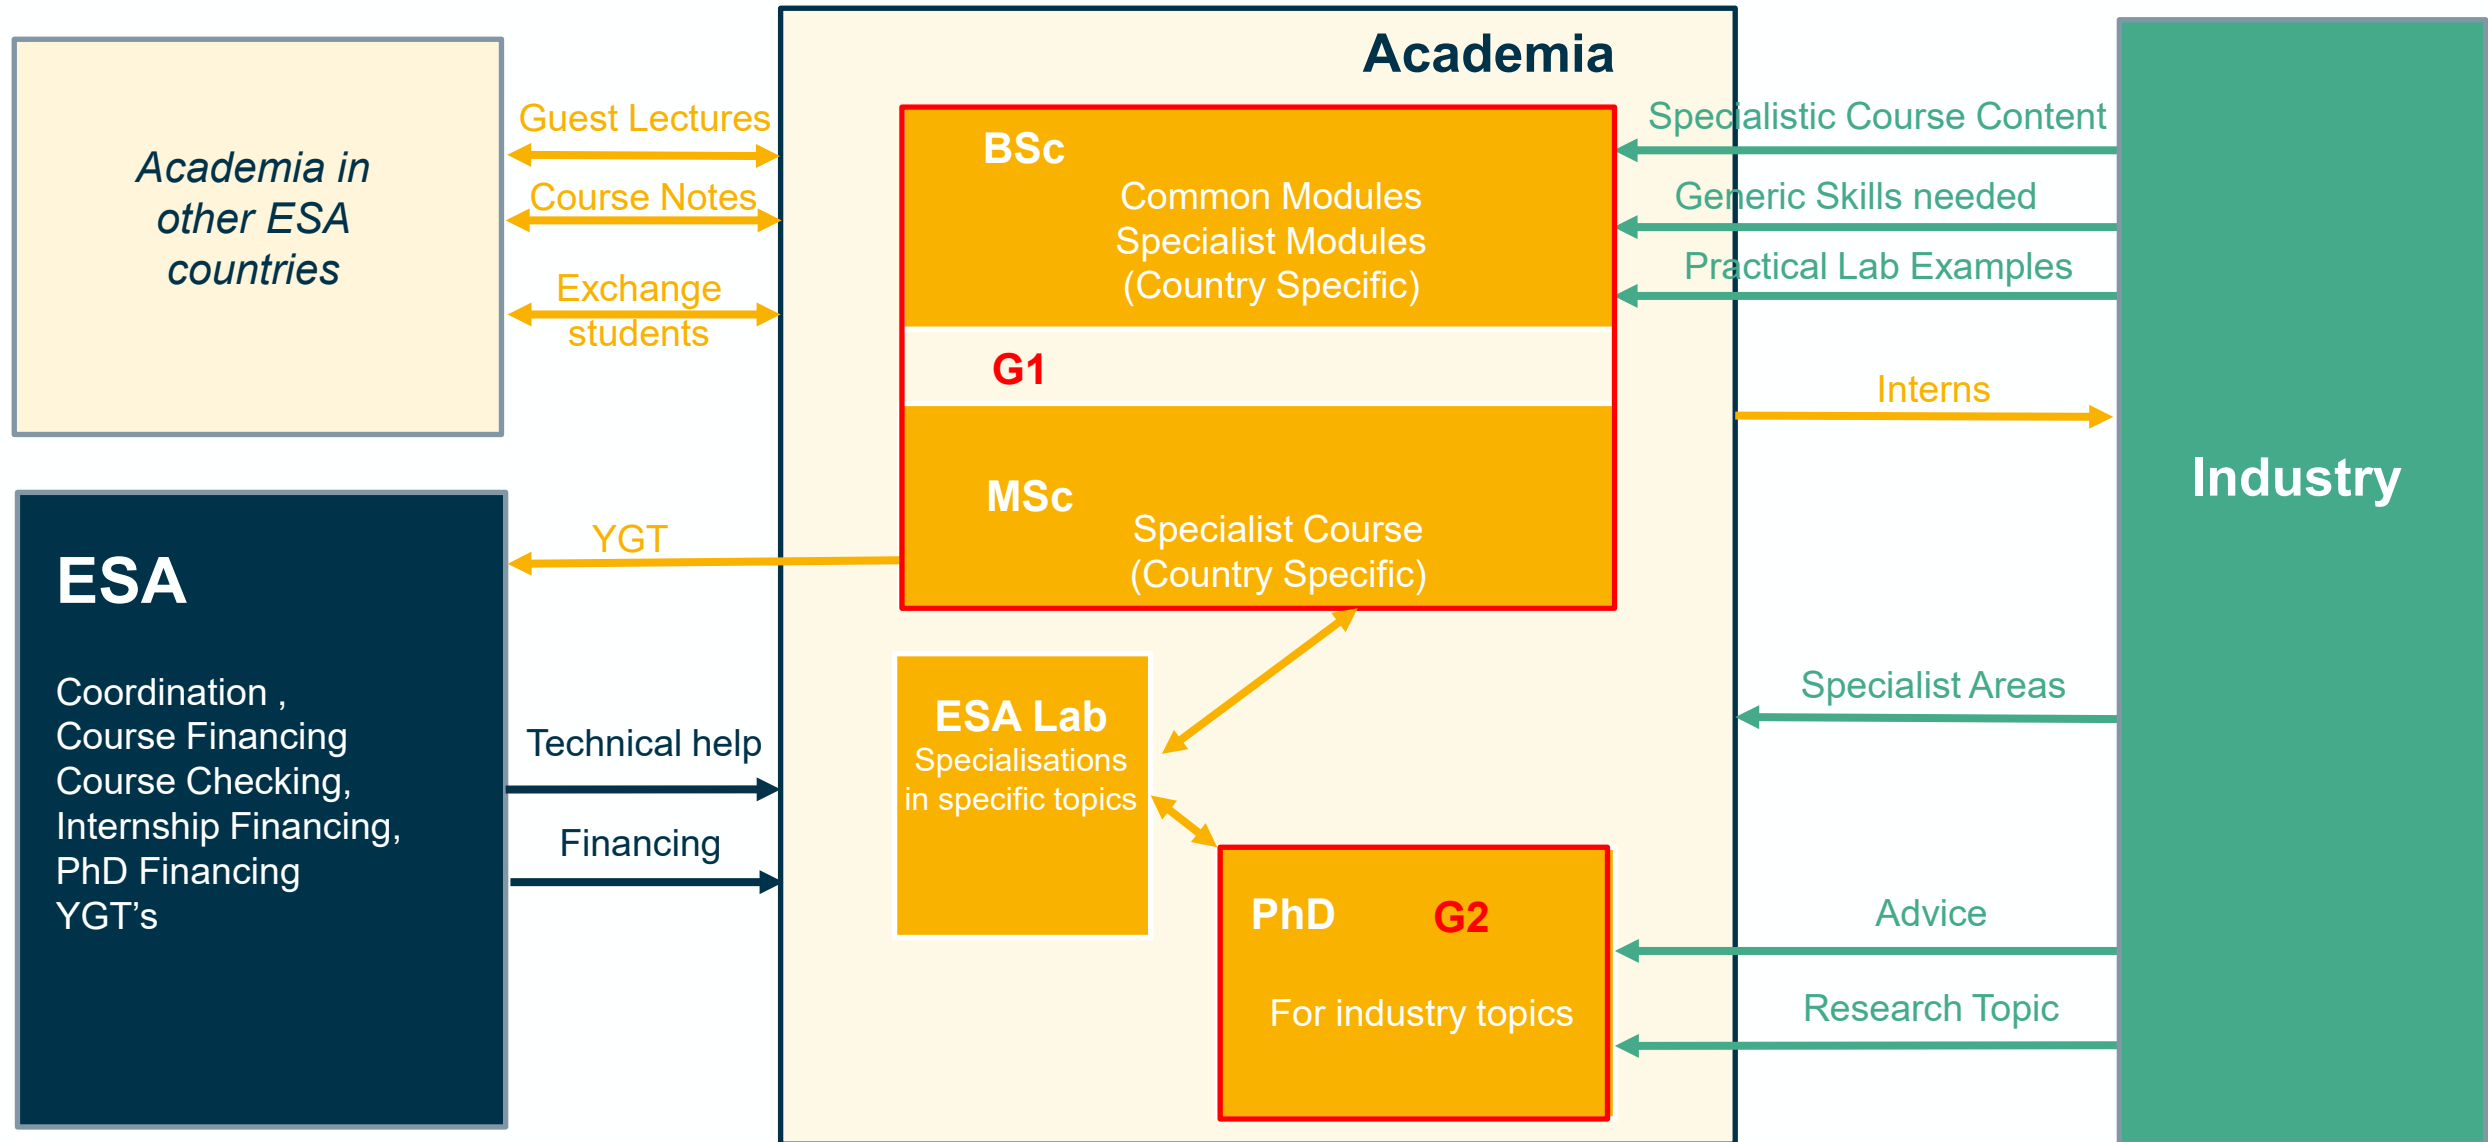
Academia in other ESA countries

Guest Lectures

Course Notes

Exchange students

Academia

BSc

Common Modules
Specialist Modules
(Country Specific)

G1

MSc

Specialist Course
(Country Specific)

ESA Lab
Specialisations in specific topics

PhD

G2

For industry topics

Specialistic Course Content

Generic Skills needed

Practical Lab Examples

Interns

Industry

Specialist Areas

Advice

Research Topic

YGT

ESA

Coordination ,
Course Financing
Course Checking,
Internship Financing,
PhD Financing
YGT's

Technical help

Financing